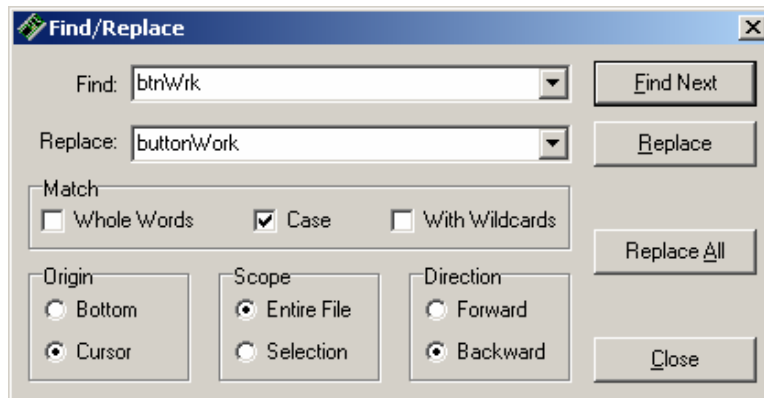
Find/Replace

Find: btnWrk

Replace: buttonWork

Find Next

Replace

Match
Whole Words
Case
With Wildcards

Replace All

Origin
Bottom
Cursor

Scope
Entire File
Selection

Direction
Forward
Backward

Close